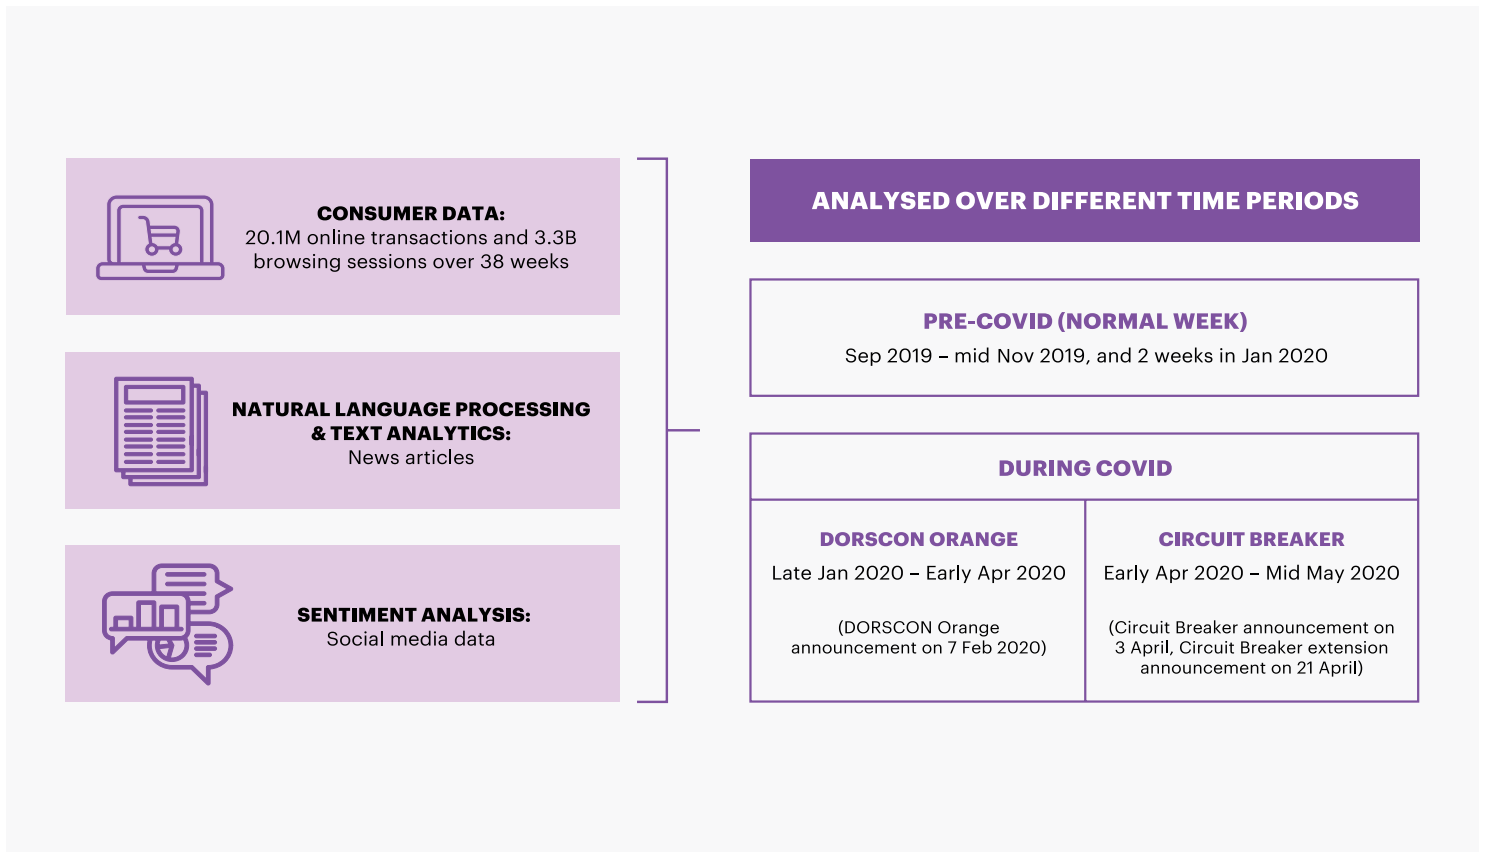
CONSUMER DATA:
20.1M online transactions and 3.3B browsing sessions over 38 weeks

NATURAL LANGUAGE PROCESSING & TEXT ANALYTICS:
News articles

SENTIMENT ANALYSIS:
Social media data

ANALYSED OVER DIFFERENT TIME PERIODS

PRE-COVID (NORMAL WEEK)
Sep 2019 – mid Nov 2019, and 2 weeks in Jan 2020

DURING COVID

DORSCON ORANGE
Late Jan 2020 – Early Apr 2020

(DORSCON Orange announcement on 7 Feb 2020)

CIRCUIT BREAKER
Early Apr 2020 – Mid May 2020

(Circuit Breaker announcement on 3 April, Circuit Breaker extension announcement on 21 April)